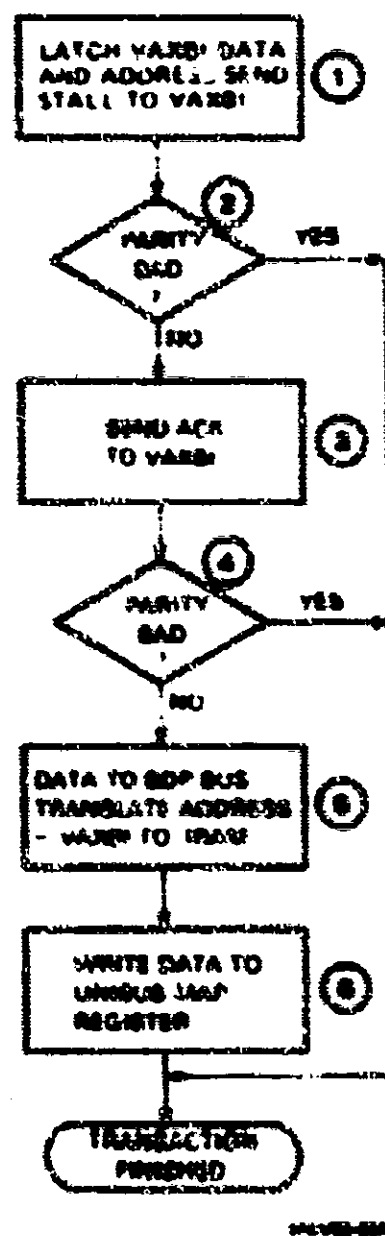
LATCH VAXBI DATA AND ADDRESS, SEND STALL TO VAXBI

1

2

PARITY BAD ?

YES

NO

SEND ACK TO VAXBI

3

4

PARITY BAD ?

YES

NO

DATA TO BDP BUS TRANSLATE ADDRESS - VAXBI TO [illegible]

5

WRITE DATA TO UNIBUS MAP REGISTER

6

TRANSACTION FINISHED

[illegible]